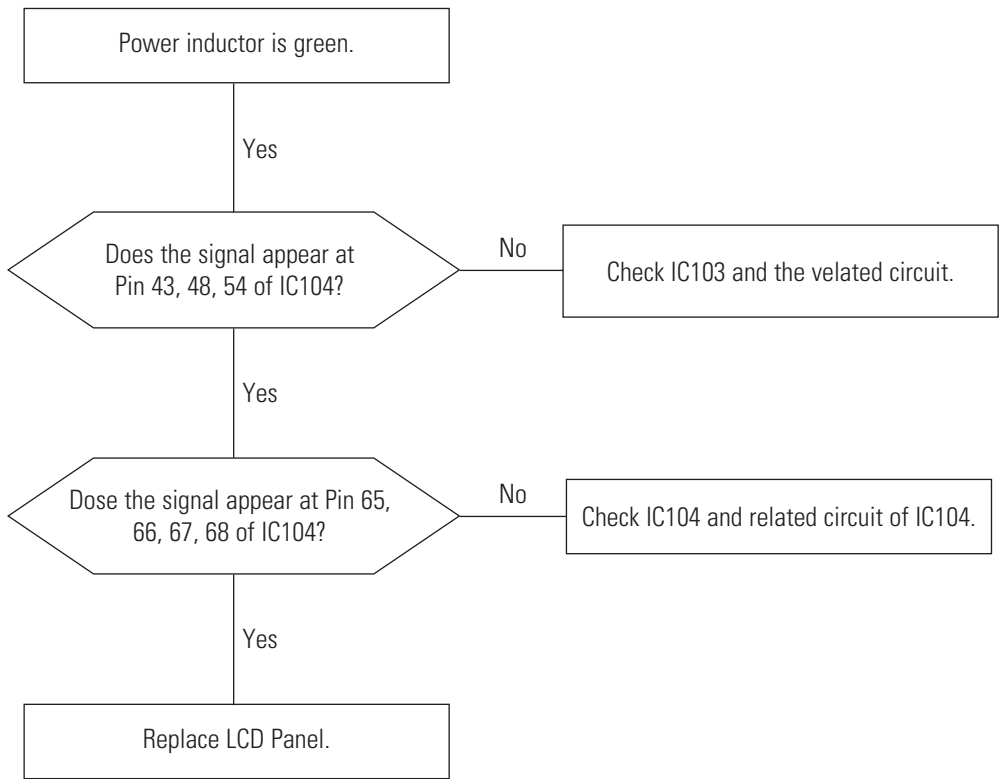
Power inductor is green.

Yes

Does the signal appear at Pin 43, 48, 54 of IC104?

No

Check IC103 and the velated circuit.

Yes

Dose the signal appear at Pin 65, 66, 67, 68 of IC104?

No

Check IC104 and related circuit of IC104.

Yes

Replace LCD Panel.